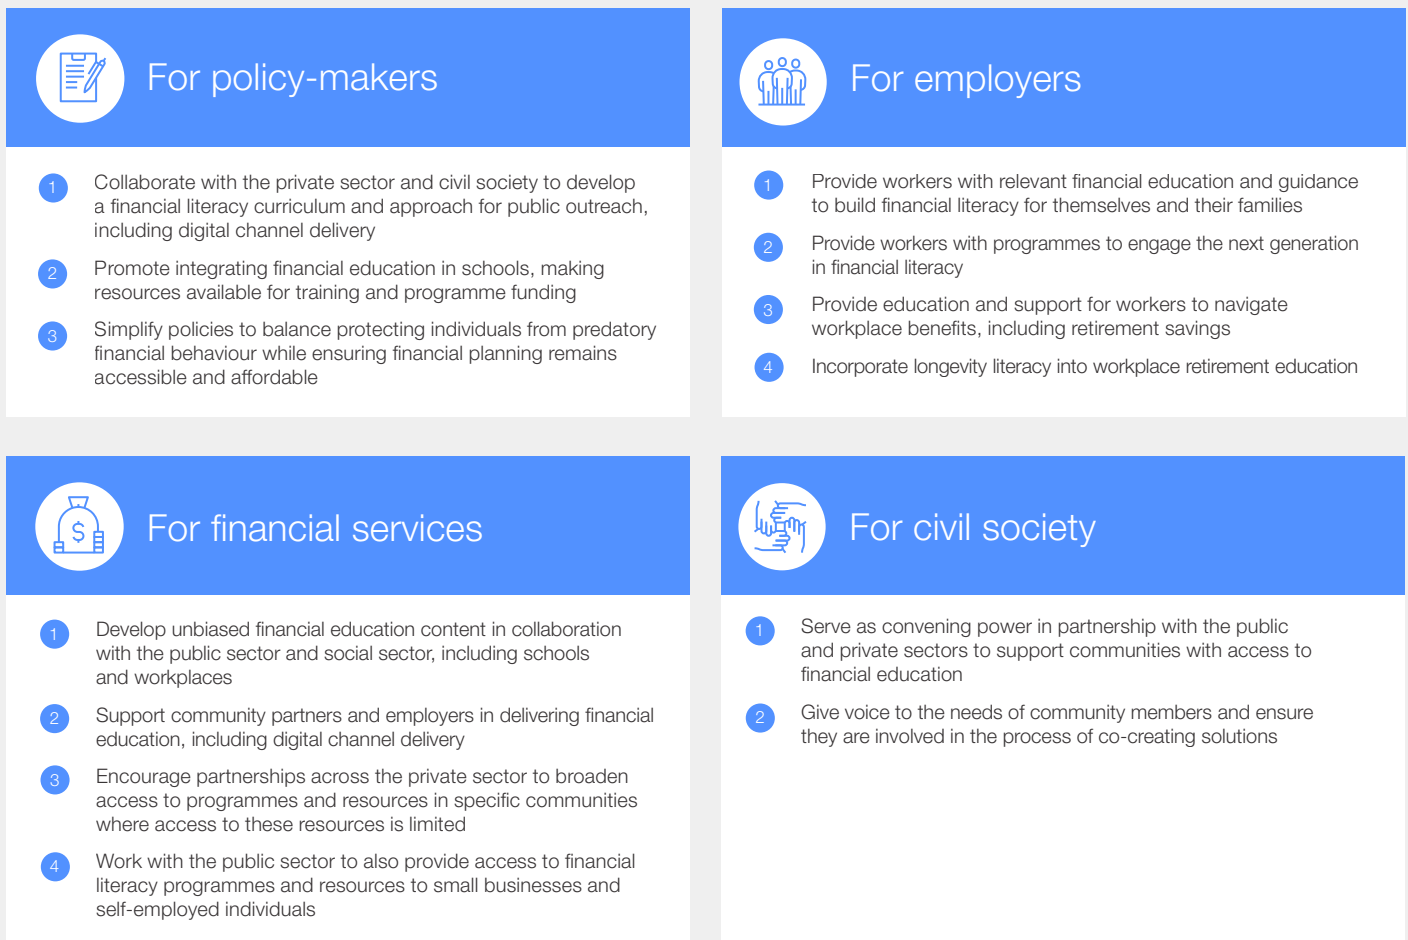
For policy-makers

1 Collaborate with the private sector and civil society to develop a financial literacy curriculum and approach for public outreach, including digital channel delivery

2 Promote integrating financial education in schools, making resources available for training and programme funding

3 Simplify policies to balance protecting individuals from predatory financial behaviour while ensuring financial planning remains accessible and affordable

For employers

1 Provide workers with relevant financial education and guidance to build financial literacy for themselves and their families

2 Provide workers with programmes to engage the next generation in financial literacy

3 Provide education and support for workers to navigate workplace benefits, including retirement savings

4 Incorporate longevity literacy into workplace retirement education

For financial services

1 Develop unbiased financial education content in collaboration with the public sector and social sector, including schools and workplaces

2 Support community partners and employers in delivering financial education, including digital channel delivery

3 Encourage partnerships across the private sector to broaden access to programmes and resources in specific communities where access to these resources is limited

4 Work with the public sector to also provide access to financial literacy programmes and resources to small businesses and self-employed individuals

For civil society

1 Serve as convening power in partnership with the public and private sectors to support communities with access to financial education

2 Give voice to the needs of community members and ensure they are involved in the process of co-creating solutions